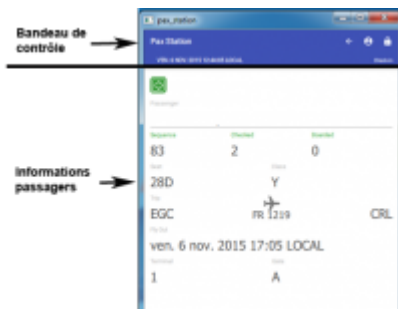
Bandeau de contrôle

Informations passagers

pax_station

Pax Station

VEN. 6 NOV. 2015 16:00:00 LOCAL

Passenger

Sequence
83

Checked
2

Boarded
0

Seat
28D

Class
Y

Trip
EGC

FR 1219

CRL

Flight date
ven. 6 nov. 2015 17:05 LOCAL

Terminal
1

Gate
A